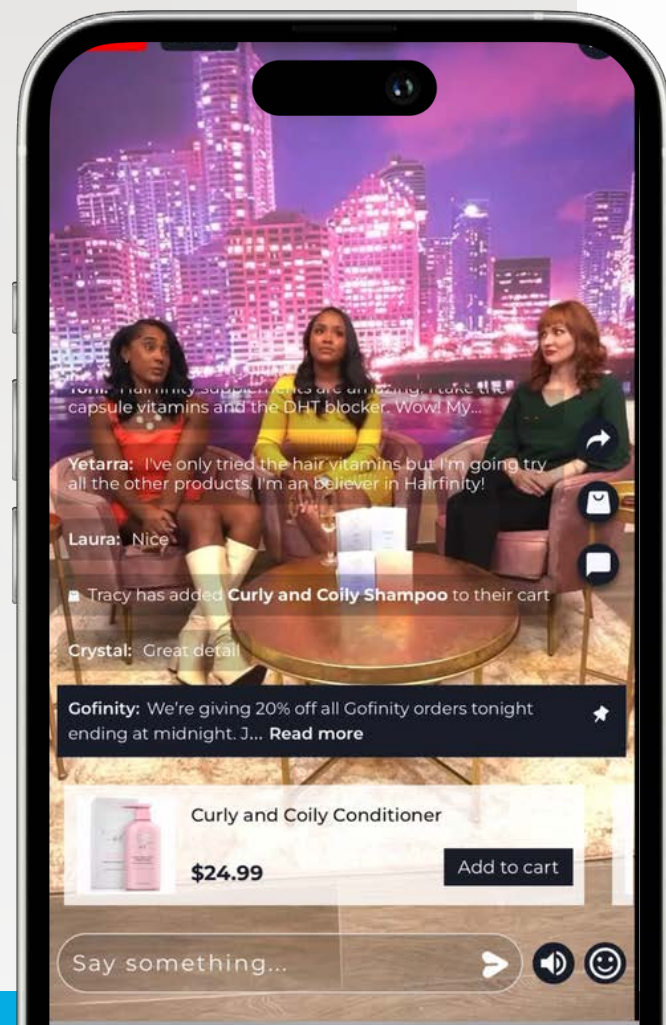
Toni: Hairfinity supplements are amazing. I take the capsule vitamins and the DHT blocker. Wow! My...

Yetarra: I've only tried the hair vitamins but I'm going try all the other products. I'm an believer in Hairfinity!

Laura: Nice

Tracy has added Curly and Coily Shampoo to their cart

Crystal: Great detail

Gofinity: We're giving 20% off all Gofinity orders tonight ending at midnight. J... Read more

Curly and Coily Conditioner

$24.99

Add to cart

Say something...